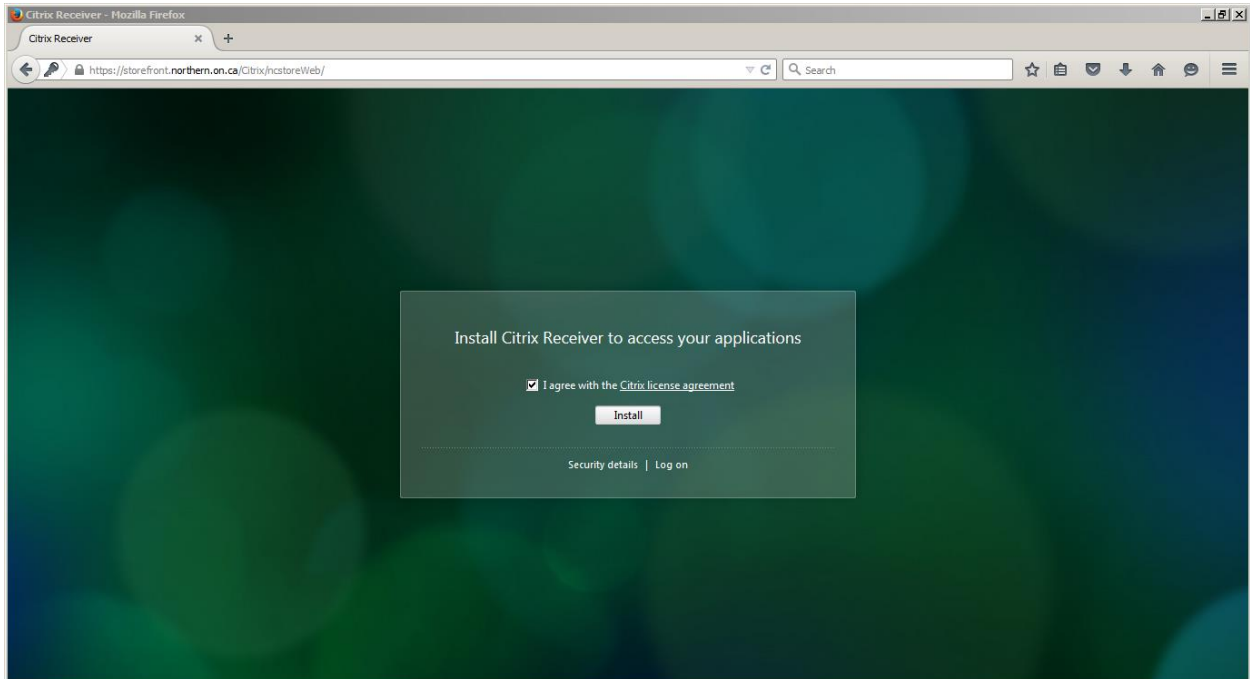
Citrix Receiver - Mozilla Firefox

Citrix Receiver

https://storefront.northern.on.ca/Citrix/ncstoreWeb/

Search

Install Citrix Receiver to access your applications

I agree with the Citrix license agreement

Install

Security details | Log on